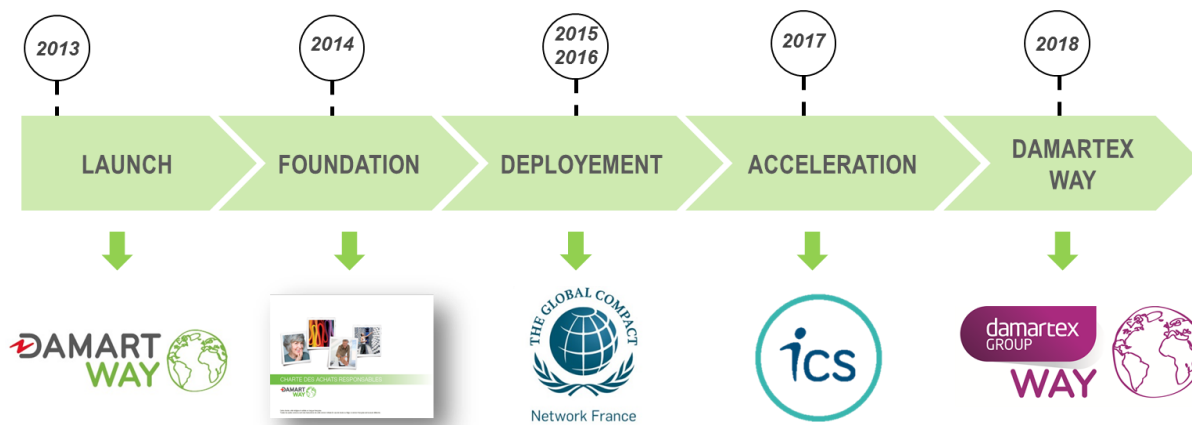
2013
2014
2015
2016
2017
2018

LAUNCH
FOUNDATION
DEPLOYEMENT
ACCELERATION
DAMARTEX WAY

DAMART WAY

CHARTE DES ACHATS RESPONSABLES
DAMART WAY
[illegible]

THE GLOBAL COMPACT
Network France

ics

damartex GROUP
WAY